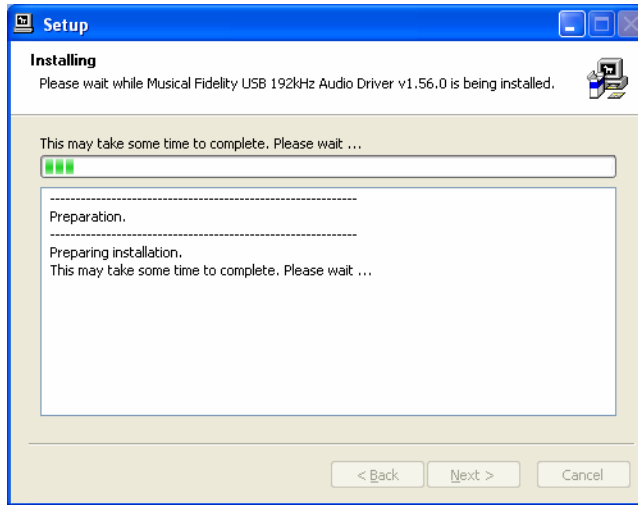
Setup

Installing
Please wait while Musical Fidelity USB 192kHz Audio Driver v1.56.0 is being installed.

This may take some time to complete. Please wait ...

------------------------------------------------------------
Preparation.
------------------------------------------------------------
Preparing installation.
This may take some time to complete. Please wait ...

< Back Next > Cancel